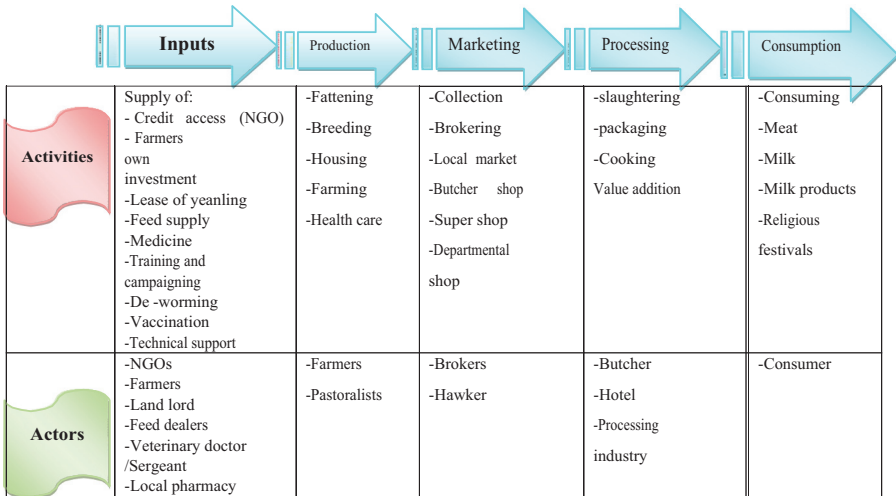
| | Inputs | Production | Marketing | Processing | Consumption |
|---|---|---|---|---|---|
| Activities | Supply of: - Credit access (NGO) - Farmers own investment -Lease of yeanling -Feed supply -Medicine -Training and campaigning -De -worming -Vaccination -Technical support | -Fattening -Breeding -Housing -Farming -Health care | -Collection -Brokering -Local market -Butcher shop -Super shop -Departmental shop | -slaughtering -packaging -Cooking Value addition | -Consuming -Meat -Milk -Milk products -Religious festivals |
| Actors | -NGOs -Farmers -Land lord -Feed dealers -Veterinary doctor /Sergeant -Local pharmacy | -Farmers -Pastoralists | -Brokers -Hawker | -Butcher -Hotel -Processing industry | -Consumer |